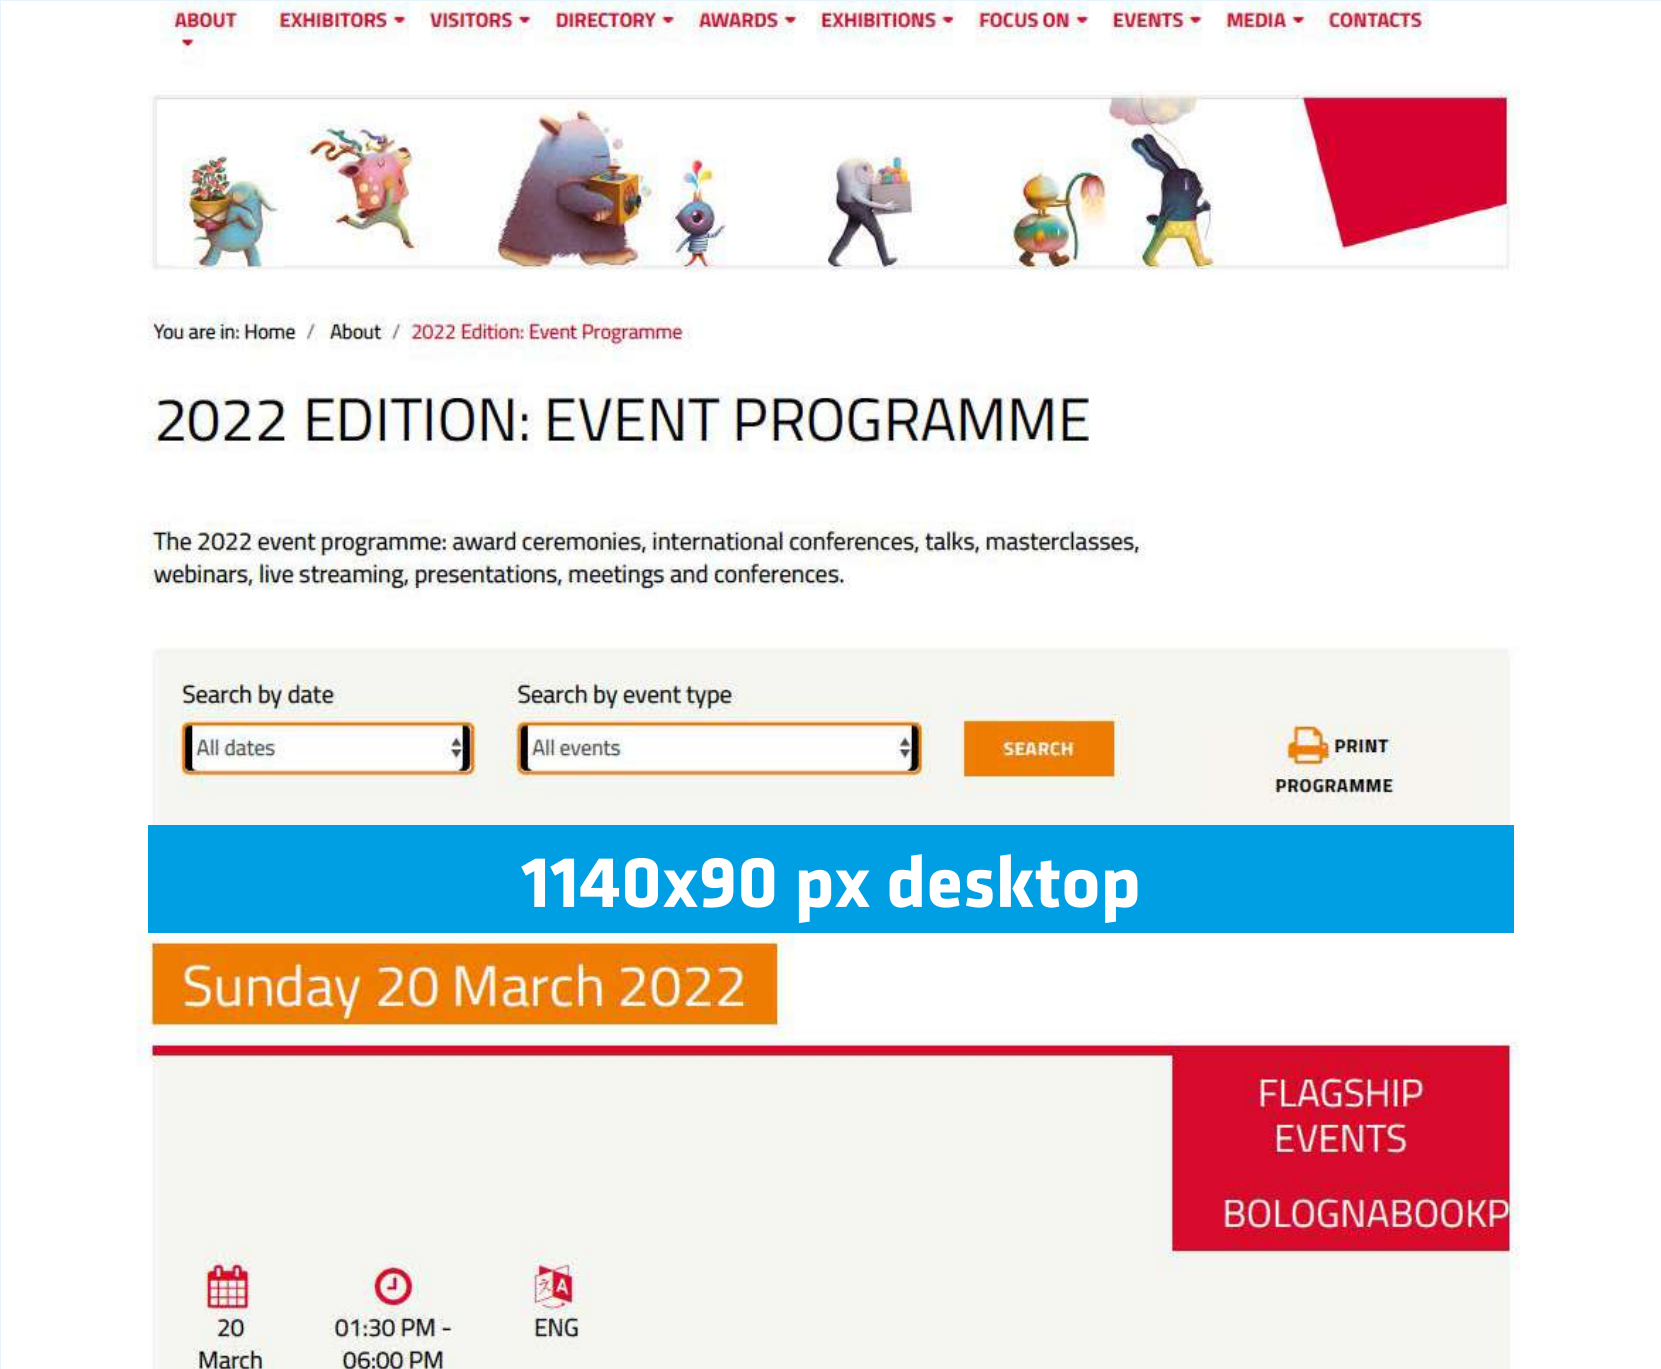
ABOUT EXHIBITORS VISITORS DIRECTORY AWARDS EXHIBITIONS FOCUS ON EVENTS MEDIA CONTACTS

You are in: Home / About / 2022 Edition: Event Programme

2022 EDITION: EVENT PROGRAMME

The 2022 event programme: award ceremonies, international conferences, talks, masterclasses, webinars, live streaming, presentations, meetings and conferences.

Search by date
All dates

Search by event type
All events

SEARCH

PRINT PROGRAMME

1140x90 px desktop

Sunday 20 March 2022

FLAGSHIP EVENTS

BOLOGNABOOKP

20 March

01:30 PM - 06:00 PM

ENG